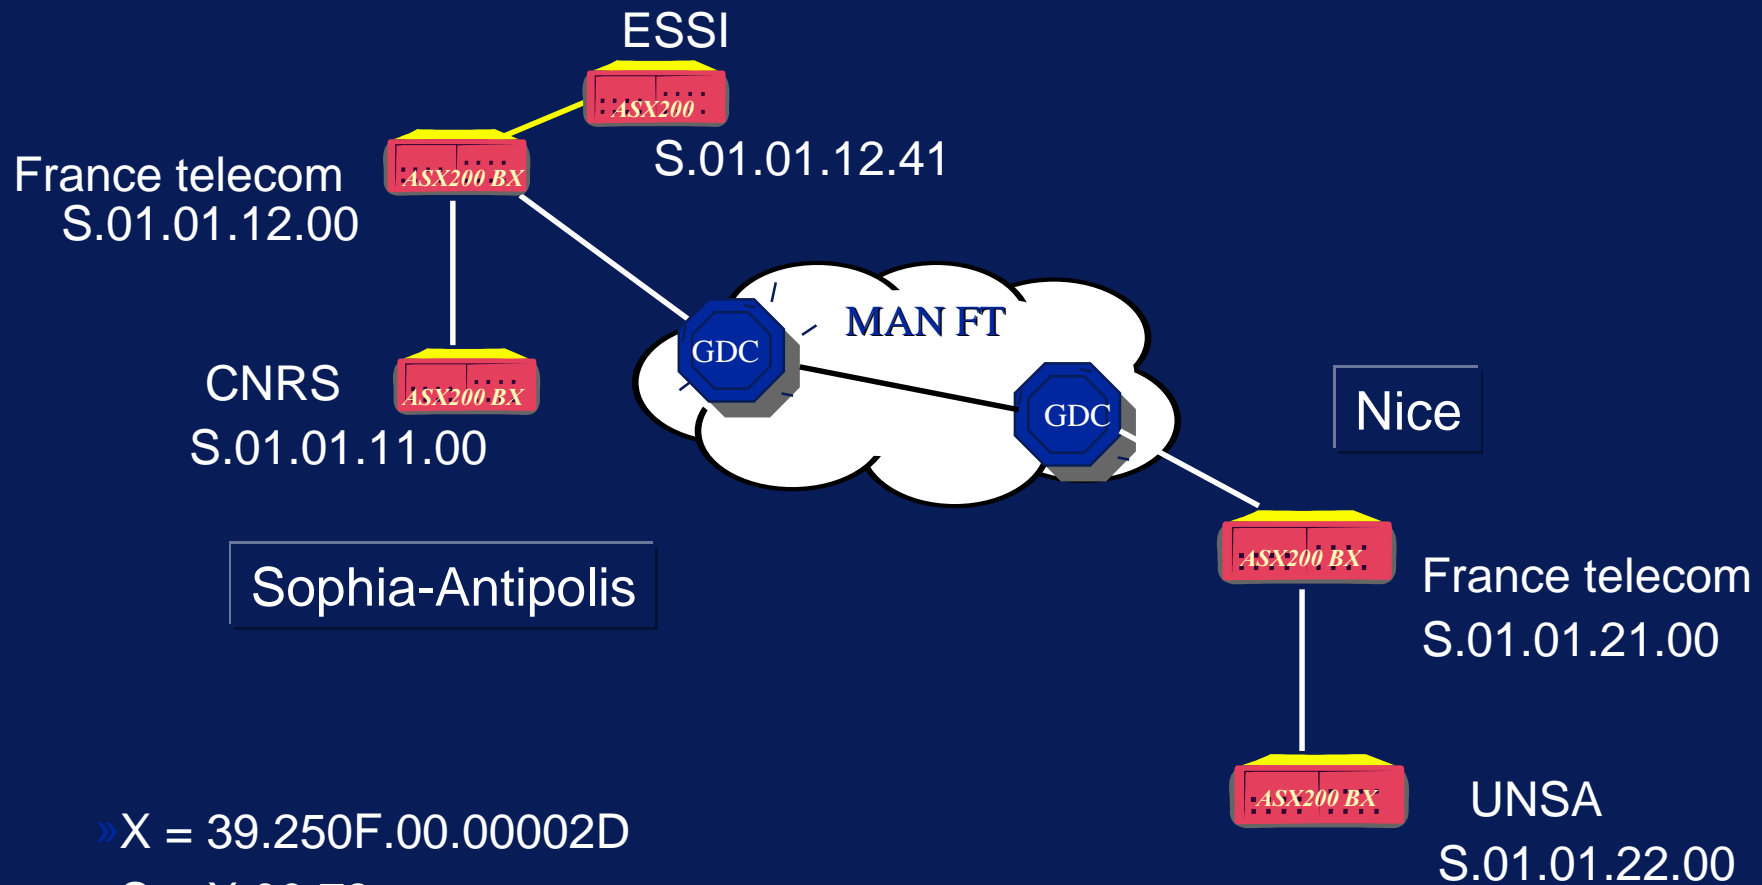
ESSI

ASX200

S.01.01.12.41

France telecom
S.01.01.12.00

ASX200 BX

CNRS
S.01.01.11.00

ASX200 BX

MAN FT

GDC

GDC

Nice

Sophia-Antipolis

ASX200 BX

France telecom
S.01.01.21.00

ASX200 BX

UNSA
S.01.01.22.00

»X = 39.250F.00.00002D

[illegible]